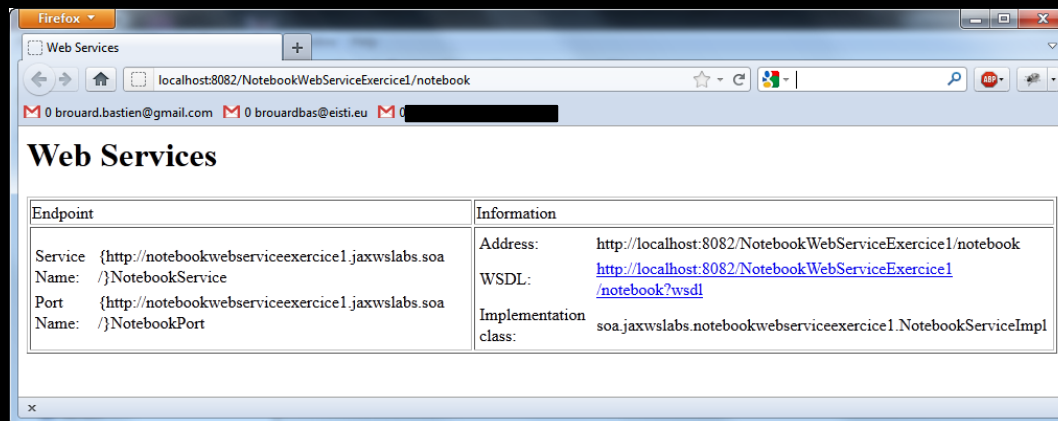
Firefox

Web Services

+

localhost:8082/NotebookWebServiceExercice1/notebook

0 brouard.bastien@gmail.com 0 brouardbas@eisti.eu 0

# Web Services

| Endpoint | | Information | |
|---|---|---|---|
| Service Name: | {http://notebookwebserviceexercice1.jaxwslabs.soa/}NotebookService | Address: | http://localhost:8082/NotebookWebServiceExercice1/notebook |
| Port Name: | {http://notebookwebserviceexercice1.jaxwslabs.soa/}NotebookPort | WSDL: | http://localhost:8082/NotebookWebServiceExercice1/notebook?wsdl |
| | | Implementation class: | soa.jaxwslabs.notebookwebserviceexercice1.NotebookServiceImpl |

x